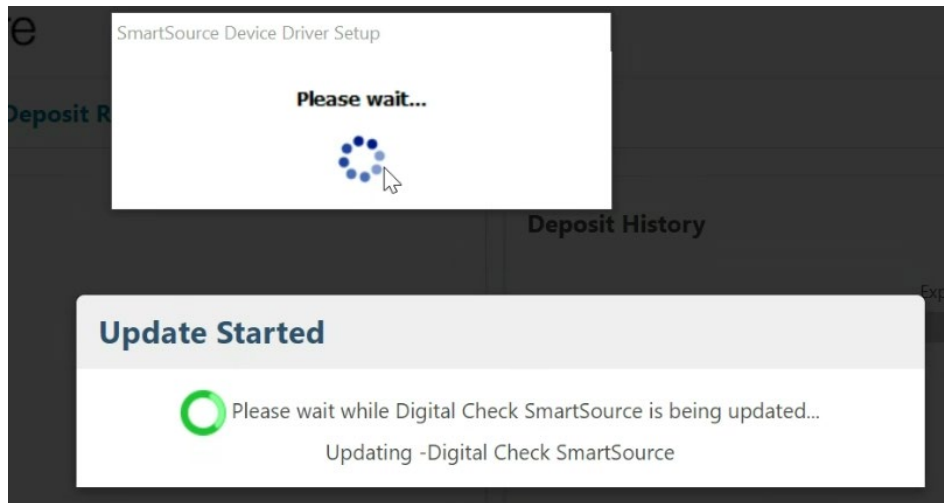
re

Deposit R

SmartSource Device Driver Setup

Please wait...

Deposit History

Exp

Update Started

Please wait while Digital Check SmartSource is being updated...

Updating -Digital Check SmartSource